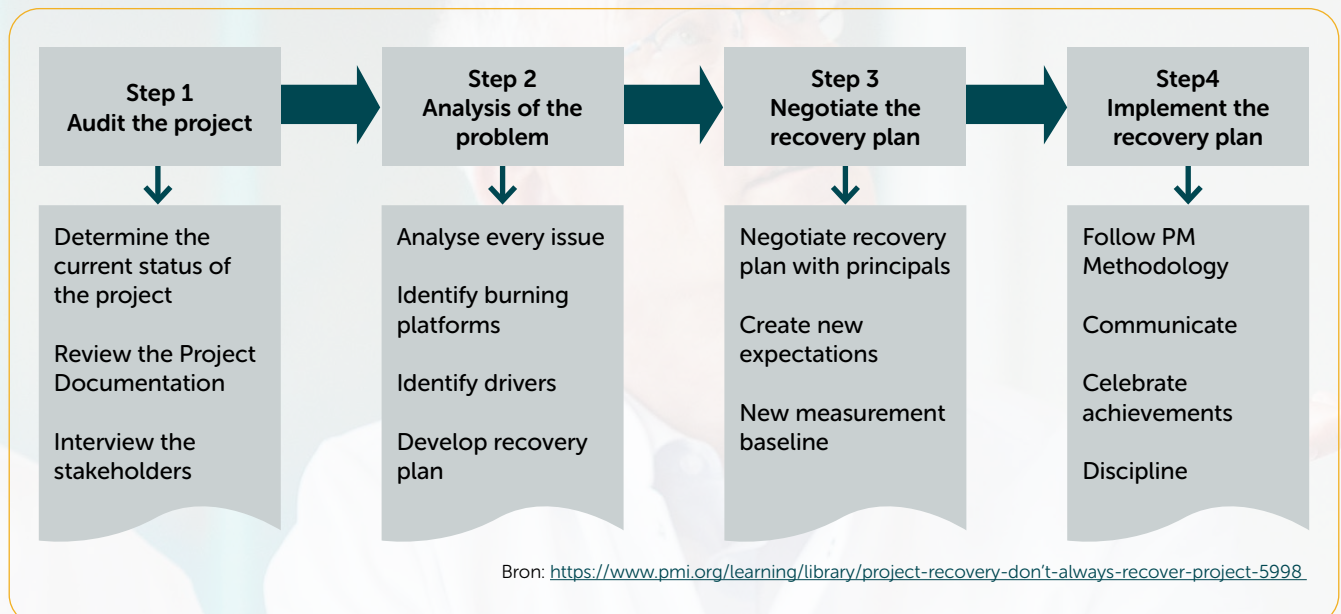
Step 1
Audit the project

Step 2
Analysis of the problem

Step 3
Negotiate the recovery plan

Step4
Implement the recovery plan

Determine the current status of the project

Review the Project Documentation

Interview the stakeholders

Analyse every issue

Identify burning platforms

Identify drivers

Develop recovery plan

Negotiate recovery plan with principals

Create new expectations

New measurement baseline

Follow PM Methodology

Communicate

Celebrate achievements

Discipline

Bron: https://www.pmi.org/learning/library/project-recovery-don’t-always-recover-project-5998